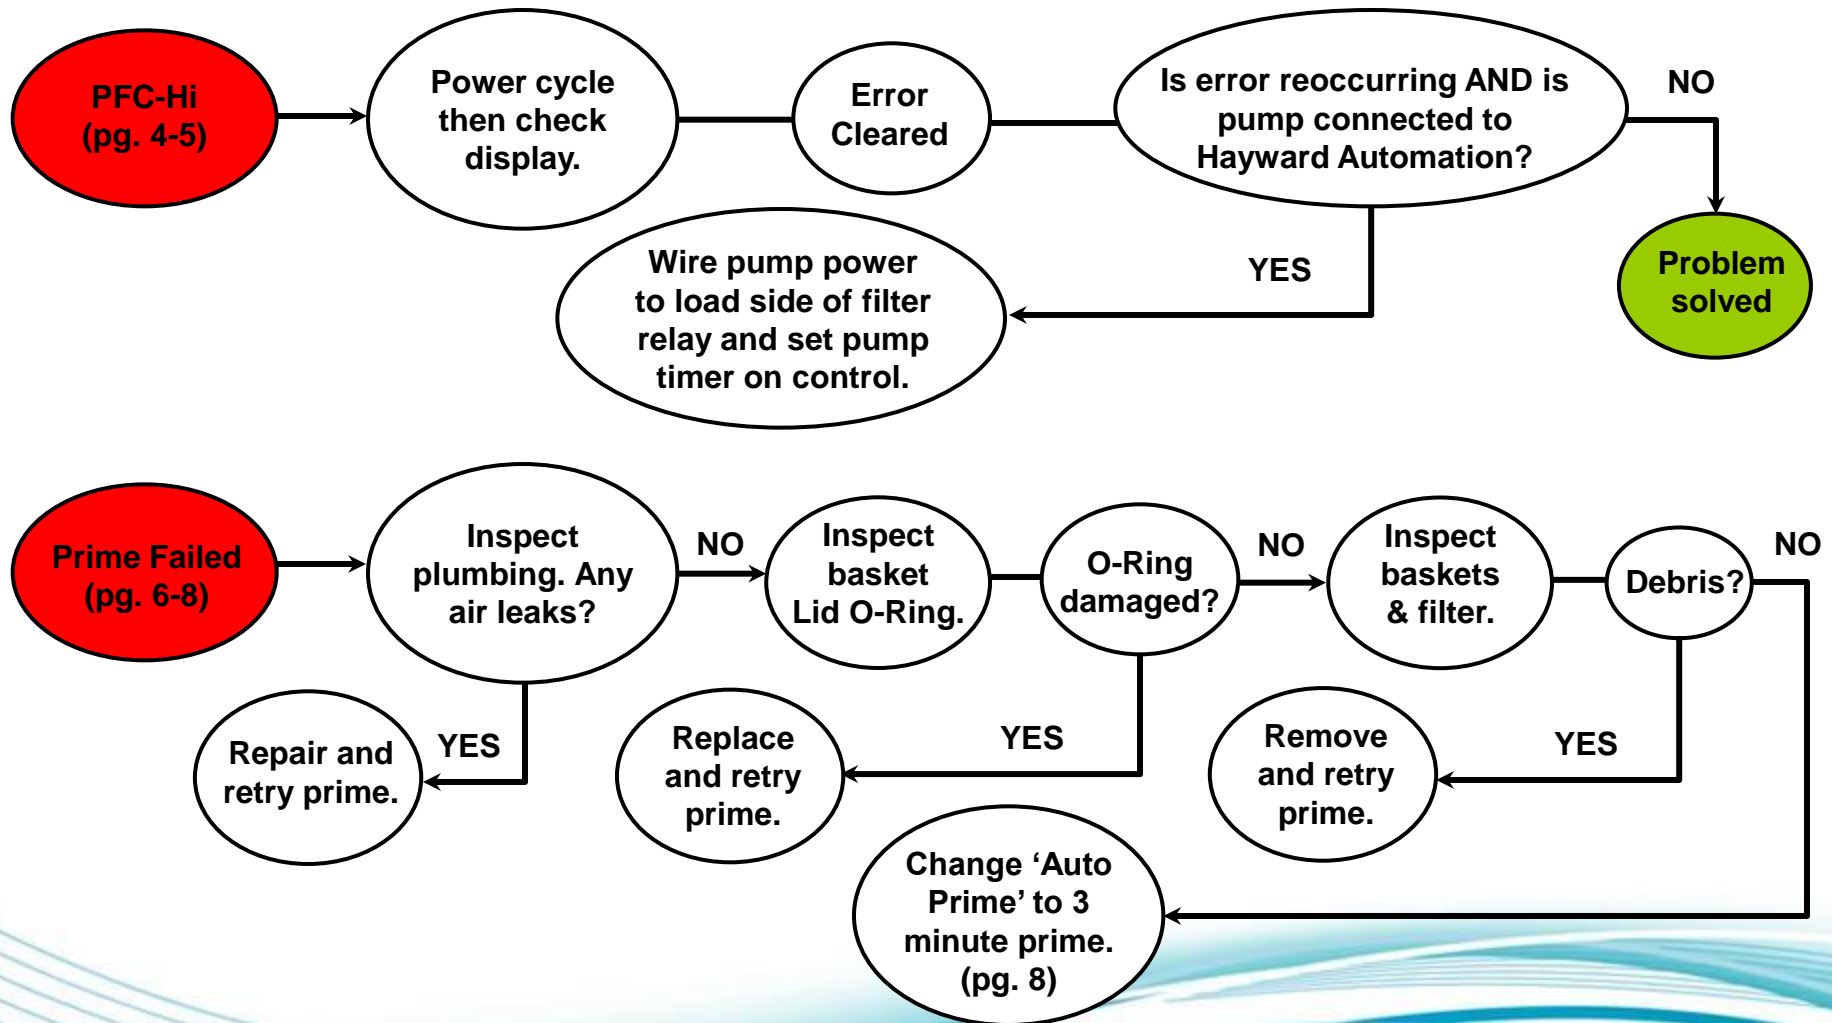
PFC-Hi
(pg. 4-5)

Power cycle then check display.

Error Cleared

Is error reoccurring AND is pump connected to Hayward Automation?

NO

Problem solved

YES

Wire pump power to load side of filter relay and set pump timer on control.

Prime Failed
(pg. 6-8)

Inspect plumbing. Any air leaks?

NO

Inspect basket Lid O-Ring.

O-Ring damaged?

NO

Inspect baskets & filter.

Debris?

NO

YES

Repair and retry prime.

YES

Replace and retry prime.

YES

Remove and retry prime.

Change ‘Auto Prime’ to 3 minute prime. (pg. 8)